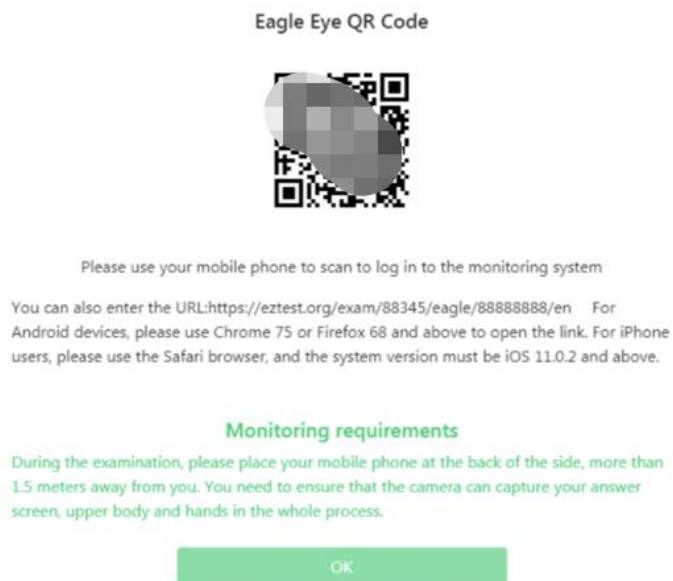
Eagle Eye QR Code

Please use your mobile phone to scan to log in to the monitoring system

You can also enter the URL:https://eztest.org/exam/88345/eagle/88888888/en For Android devices, please use Chrome 75 or Firefox 68 and above to open the link. For iPhone users, please use the Safari browser, and the system version must be iOS 11.0.2 and above.

Monitoring requirements

During the examination, please place your mobile phone at the back of the side, more than 1.5 meters away from you. You need to ensure that the camera can capture your answer screen, upper body and hands in the whole process.

OK